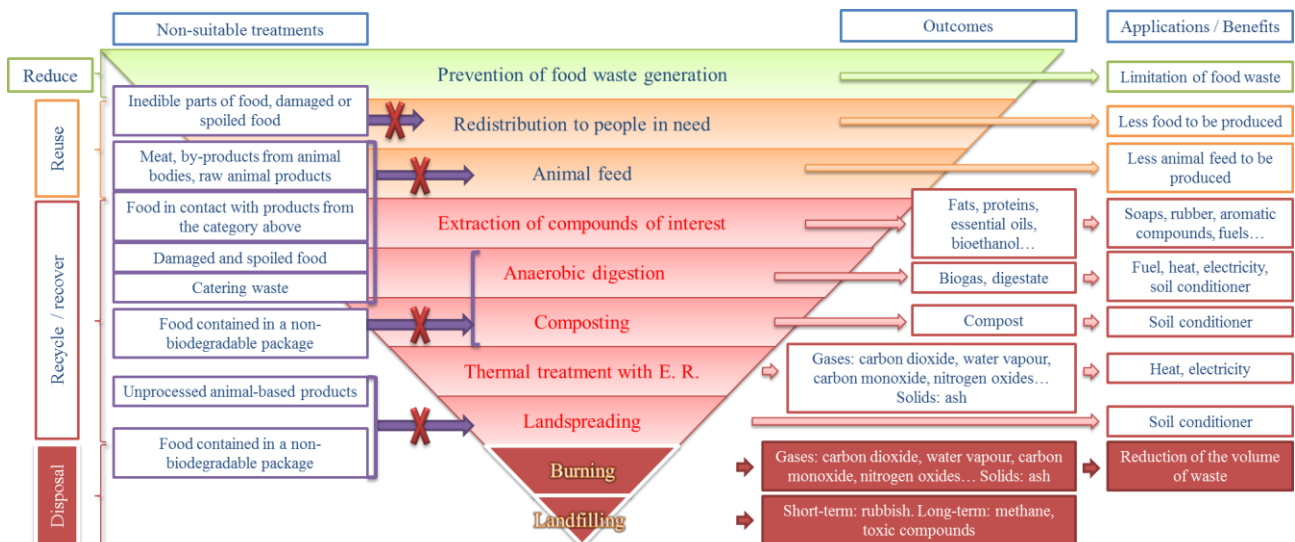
Non-suitable treatments

Outcomes

Applications / Benefits

Reduce

Prevention of food waste generation

Limitation of food waste

Reuse

Inedible parts of food, damaged or spoiled food

Redistribution to people in need

Less food to be produced

Meat, by-products from animal bodies, raw animal products

Animal feed

Less animal feed to be produced

Recycle / recover

Food in contact with products from the category above

Extraction of compounds of interest

Fats, proteins, essential oils, bioethanol…

Soaps, rubber, aromatic compounds, fuels…

Damaged and spoiled food

Catering waste

Anaerobic digestion

Biogas, digestate

Fuel, heat, electricity, soil conditioner

Food contained in a non-biodegradable package

Composting

Compost

Soil conditioner

Thermal treatment with E. R.

Gases: carbon dioxide, water vapour, carbon monoxide, nitrogen oxides… Solids: ash

Heat, electricity

Unprocessed animal-based products

Landspreading

Soil conditioner

Food contained in a non-biodegradable package

Disposal

Burning

Gases: carbon dioxide, water vapour, carbon monoxide, nitrogen oxides… Solids: ash

Reduction of the volume of waste

Landfilling

Short-term: rubbish. Long-term: methane, toxic compounds